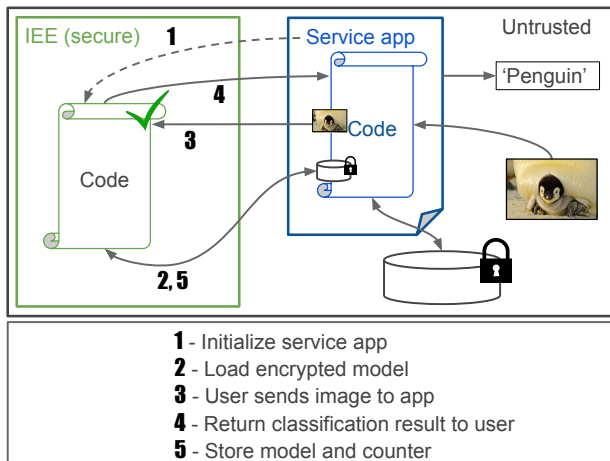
IEE (secure)
1
Service app
Untrusted
'Penguin'
4
3
Code
Code
2, 5

1 - Initialize service app
2 - Load encrypted model
3 - User sends image to app
4 - Return classification result to user
5 - Store model and counter